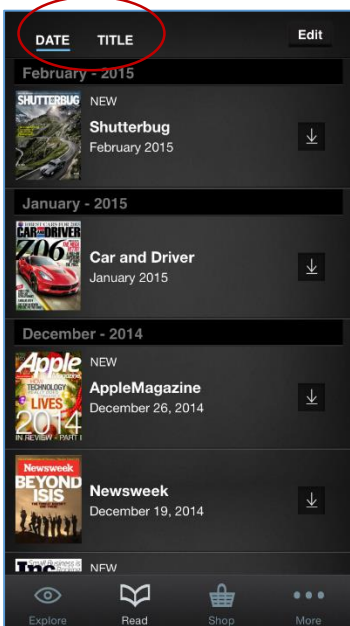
DATE TITLE

Edit

February - 2015

SHUTTERBUG

NEW

Shutterbug

February 2015

January - 2015

CAR and DRIVER

Z06

Car and Driver

January 2015

December - 2014

Apple

TECHNOLOGY

LIVES

2014

IN REVIEW · PART I

NEW

AppleMagazine

December 26, 2014

Newsweek

BEYOND ISIS

Newsweek

December 19, 2014

Inc.

NEW

Explore

Read

Shop

More